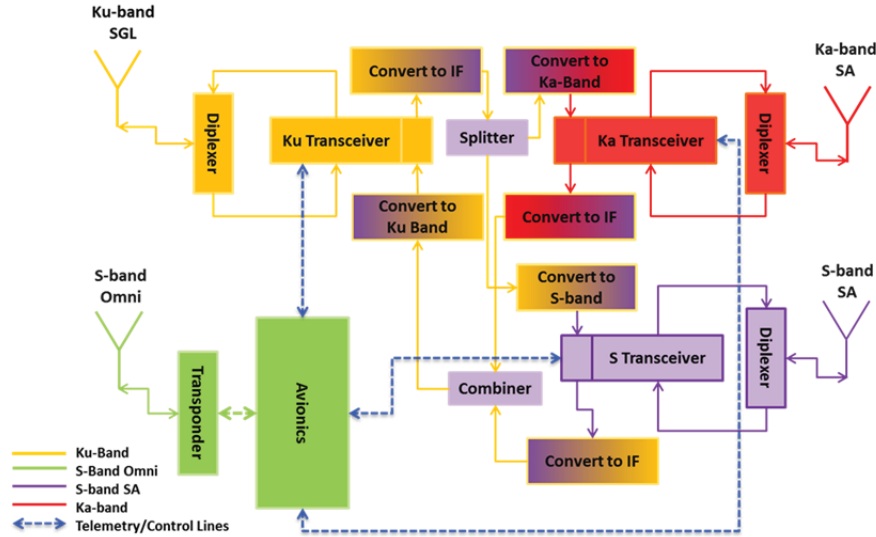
Ku-band
SGL

Diplexer

Ku Transceiver

Convert to IF

Splitter

Convert to Ka-Band

Ka Transceiver

Diplexer

Ka-band
SA

Convert to Ku Band

Convert to IF

Convert to S-band

S-band
SA

S-band
Omni

Transponder

Avionics

Combiner

S Transceiver

Diplexer

Convert to IF

Ku-Band
S-Band Omni
S-band SA
Ka-band
Telemetry/Control Lines